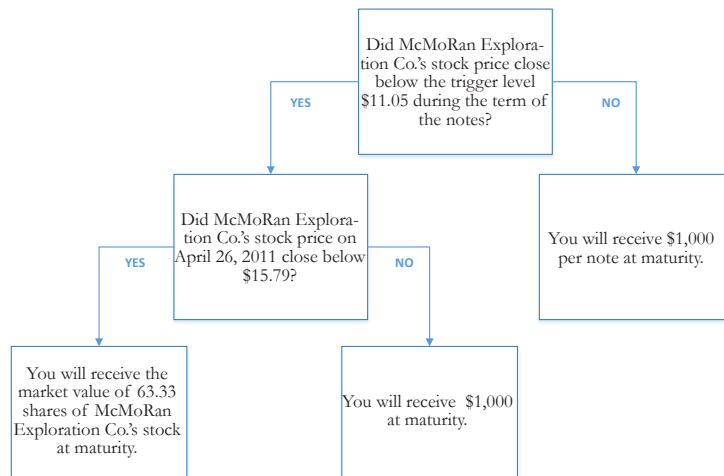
Did McMoRan Exploration Co.'s stock price close below the trigger level \$11.05 during the term of the notes?

YES

NO

Did McMoRan Exploration Co.'s stock price on April 26, 2011 close below \$15.79?

You will receive \$1,000 per note at maturity.

YES

NO

You will receive the market value of 63.33 shares of McMoRan Exploration Co.'s stock at maturity.

You will receive \$1,000 at maturity.